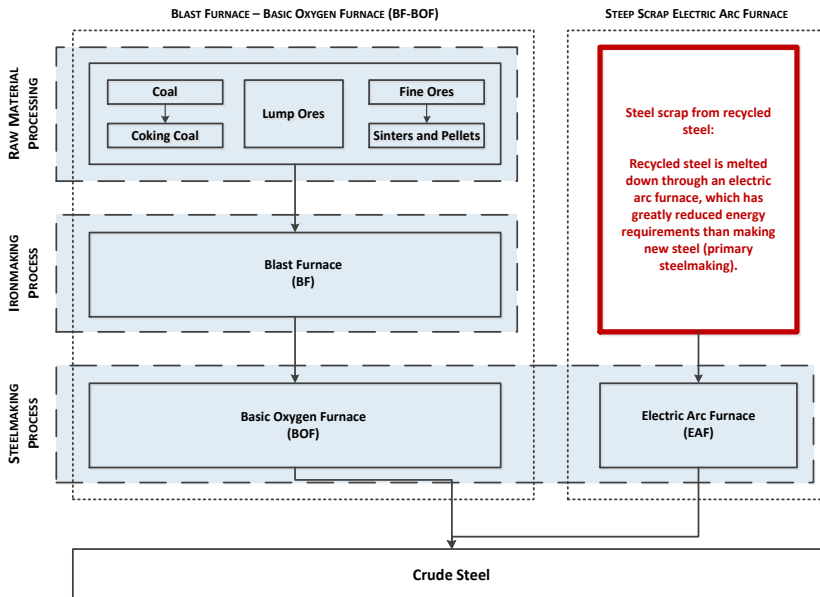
BLAST FURNACE – BASIC OXYGEN FURNACE (BF-BOF)

STEEP SCRAP ELECTRIC ARC FURNACE

RAW MATERIAL PROCESSING

Coal

Coking Coal

Lump Ores

Fine Ores

Sinters and Pellets

Steel scrap from recycled steel:

Recycled steel is melted down through an electric arc furnace, which has greatly reduced energy requirements than making new steel (primary steelmaking).

IRONMAKING PROCESS

Blast Furnace (BF)

STEELMAKING PROCESS

Basic Oxygen Furnace (BOF)

Electric Arc Furnace (EAF)

Crude Steel